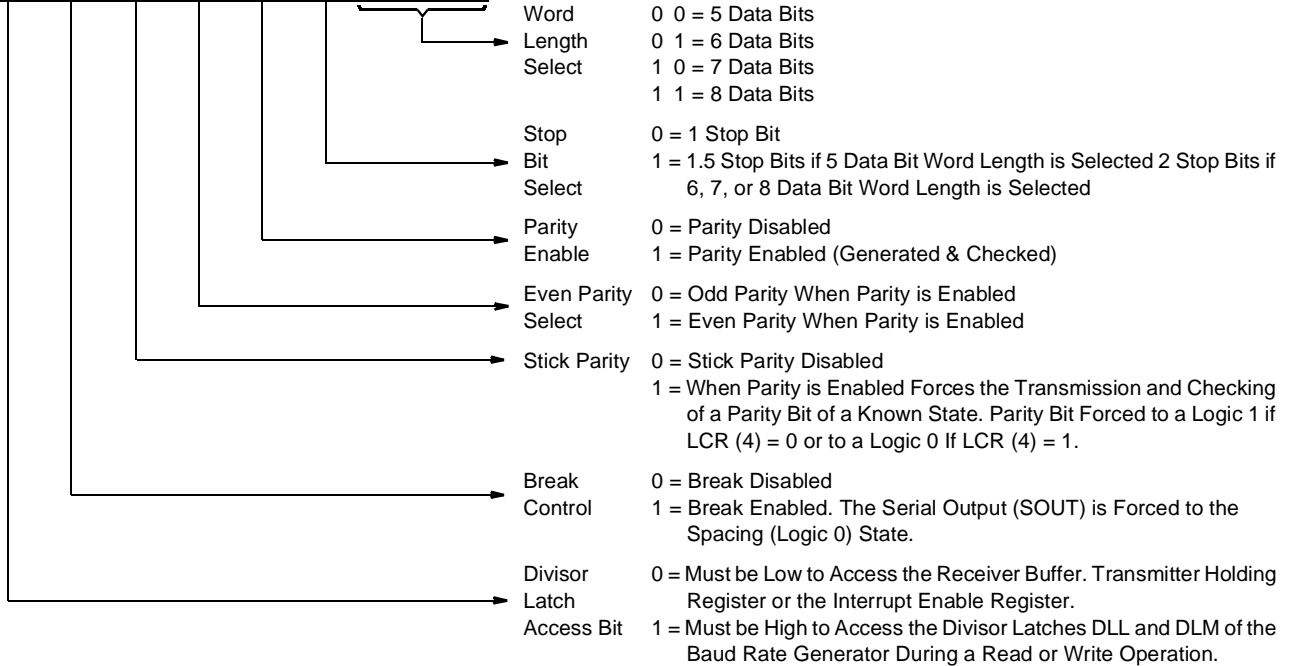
Word Length Select
0 0 = 5 Data Bits
0 1 = 6 Data Bits
1 0 = 7 Data Bits
1 1 = 8 Data Bits

Stop Bit Select
0 = 1 Stop Bit
1 = 1.5 Stop Bits if 5 Data Bit Word Length is Selected 2 Stop Bits if 6, 7, or 8 Data Bit Word Length is Selected

Parity Enable
0 = Parity Disabled
1 = Parity Enabled (Generated & Checked)

Even Parity Select
0 = Odd Parity When Parity is Enabled
1 = Even Parity When Parity is Enabled

Stick Parity
0 = Stick Parity Disabled
1 = When Parity is Enabled Forces the Transmission and Checking of a Parity Bit of a Known State. Parity Bit Forced to a Logic 1 if LCR (4) = 0 or to a Logic 0 If LCR (4) = 1.

Break Control
0 = Break Disabled
1 = Break Enabled. The Serial Output (SOUT) is Forced to the Spacing (Logic 0) State.

Divisor Latch Access Bit
0 = Must be Low to Access the Receiver Buffer. Transmitter Holding Register or the Interrupt Enable Register.
1 = Must be High to Access the Divisor Latches DLL and DLM of the Baud Rate Generator During a Read or Write Operation.